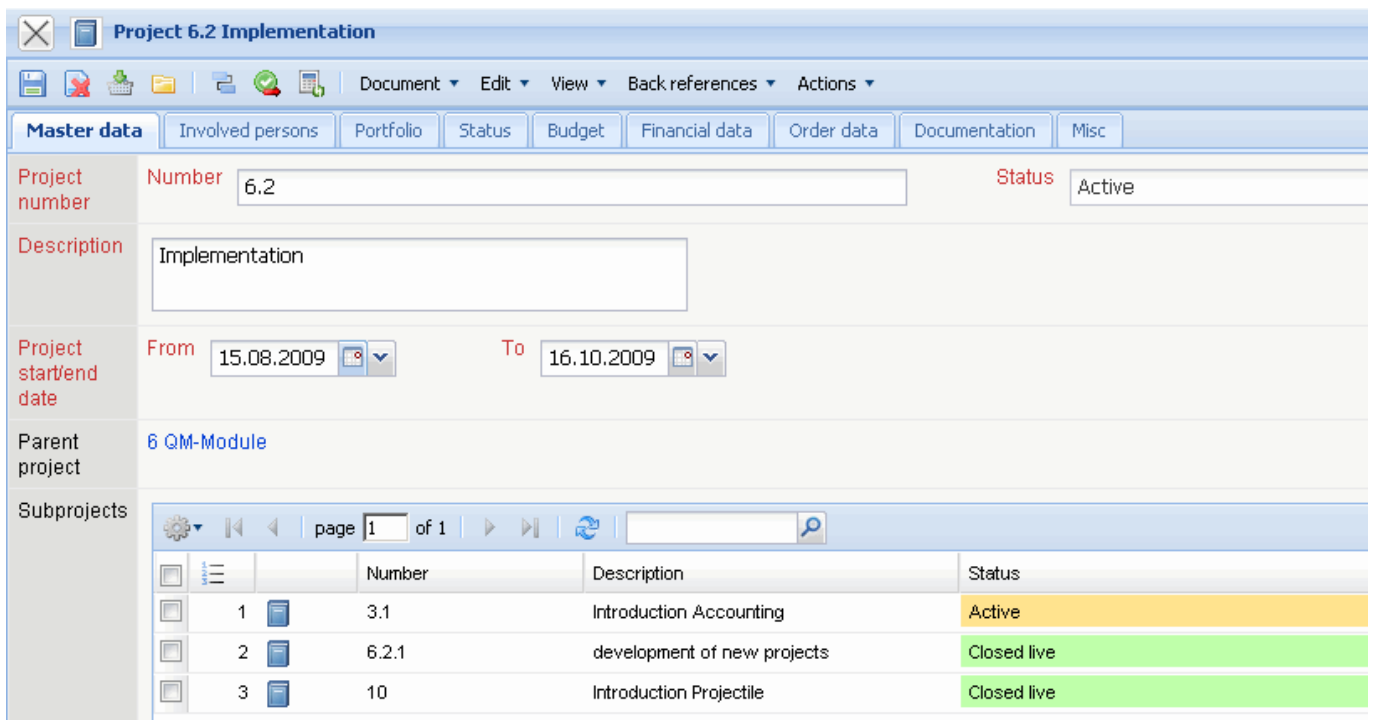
Project 6.2 Implementation

Document ▾ Edit ▾ View ▾ Back references ▾ Actions ▾

Master data | Involved persons | Portfolio | Status | Budget | Financial data | Order data | Documentation | Misc

Project number
Number 6.2
Status Active

Description
Implementation

Project start/end date
From 15.08.2009
To 16.10.2009

Parent project
6 QM-Module

Subprojects
page 1 of 1

| | | | Number | Description | Status |
|---|---|---|---|---|---|
| | 1 | | 3.1 | Introduction Accounting | Active |
| | 2 | | 6.2.1 | development of new projects | Closed live |
| | 3 | | 10 | Introduction Projectile | Closed live |